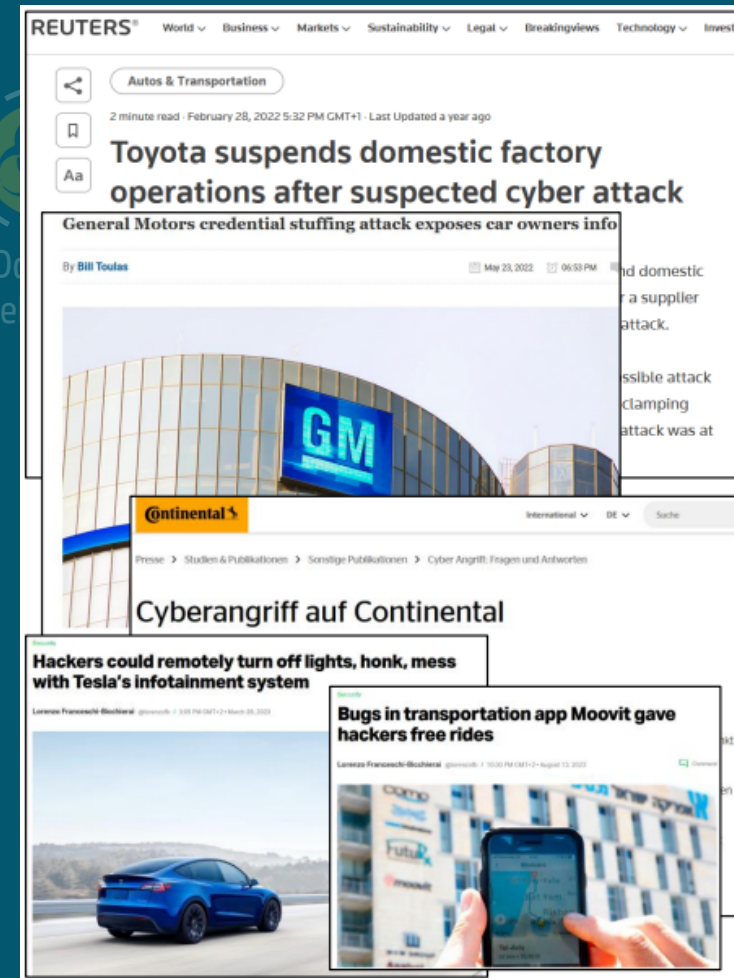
REUTERS® World Business Markets Sustainability Legal Breakingviews Technology Invest

Autos & Transportation

Aa

2 minute read · February 28, 2022 5:32 PM GMT+1 · Last Updated a year ago

Toyota suspends domestic factory operations after suspected cyber attack

nd domestic
r a supplier
attack.

ssible attack
clamping
attack was at

General Motors credential stuffing attack exposes car owners info

By Bill Toulas

May 23, 2022 06:53 PM

GM

Ontinental

International DE Suche

Presse > Studien & Publikationen > Sonstige Publikationen > Cyber Angriff: Fragen und Antworten

Cyberangriff auf Continental

Security

Hackers could remotely turn off lights, honk, mess with Tesla's infotainment system

Lorenzo Franceschi-Bicchierai

Security

Bugs in transportation app Moovit gave hackers free rides

Lorenzo Franceschi-Bicchierai

Comment

moovit

Futu